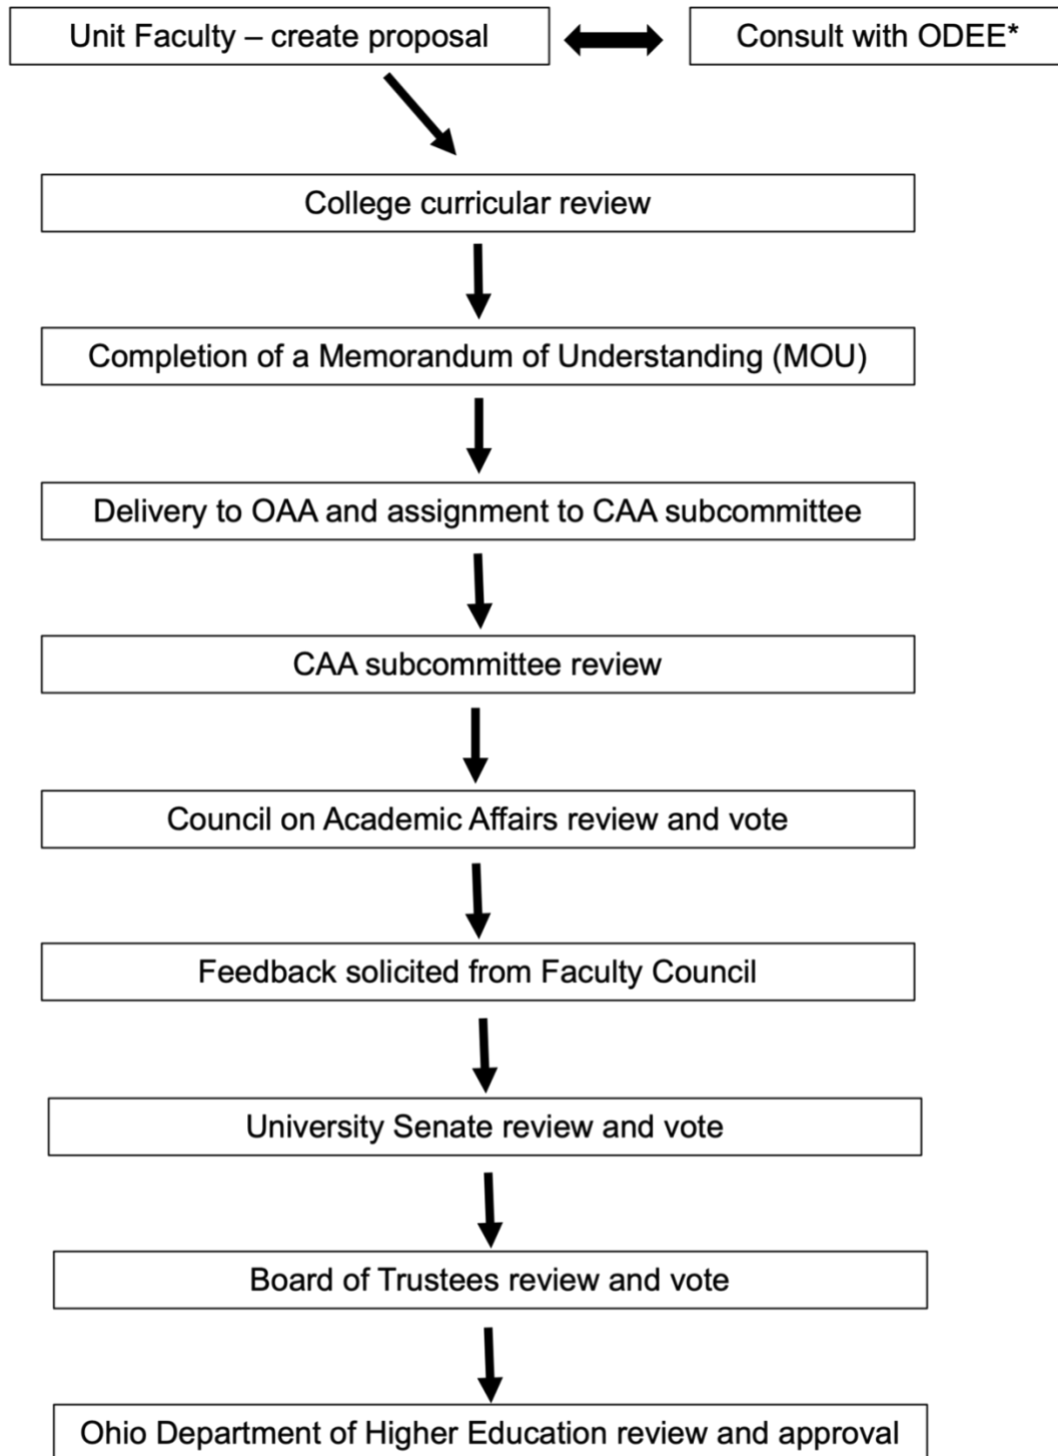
Unit Faculty – create proposal

Consult with ODEE*

College curricular review

Completion of a Memorandum of Understanding (MOU)

Delivery to OAA and assignment to CAA subcommittee

CAA subcommittee review

Council on Academic Affairs review and vote

Feedback solicited from Faculty Council

University Senate review and vote

Board of Trustees review and vote

Ohio Department of Higher Education review and approval